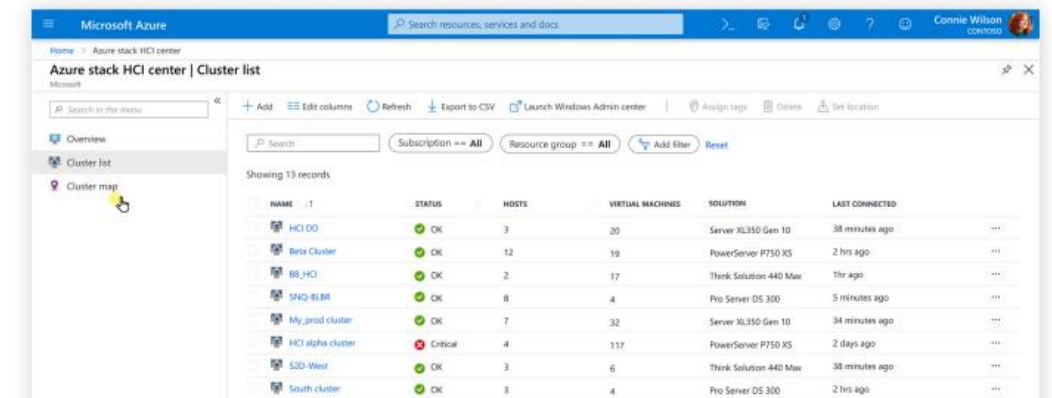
Microsoft Azure

Search resources, services and docs

Connie Wilson
CONTOSO

Home > Azure stack HCI center

Azure stack HCI center | Cluster list

Microsoft

Search in the menu

Overview

Cluster list

Cluster map

+ Add Edit columns Refresh Export to CSV Launch Windows Admin center Assign tags Delete Set location

Search

Subscription == All

Resource group == All

Add filter

Reset

Showing 13 records

| NAME ↑ | STATUS | HOSTS | VIRTUAL MACHINES | SOLUTION | LAST CONNECTED | |
|---|---|---|---|---|---|---|
| HCI DD | OK | 3 | 20 | Server XL350 Gen 10 | 38 minutes ago | ··· |
| Beta Cluster | OK | 12 | 19 | PowerServer P750 XS | 2 hrs ago | ··· |
| 88_HCI | OK | 2 | 17 | Think Solution 440 Max | 1hr ago | ··· |
| SNQ-8LBR | OK | 8 | 4 | Pro Server DS 300 | 5 minutes ago | ··· |
| My_prod cluster | OK | 7 | 32 | Server XL350 Gen 10 | 34 minutes ago | ··· |
| HCI alpha cluster | Critical | 4 | 117 | PowerServer P750 XS | 2 days ago | ··· |
| S2D-West | OK | 3 | 6 | Think Solution 440 Max | 38 minutes ago | ··· |
| South cluster | OK | 3 | 4 | Pro Server DS 300 | 2 hrs ago | ··· |